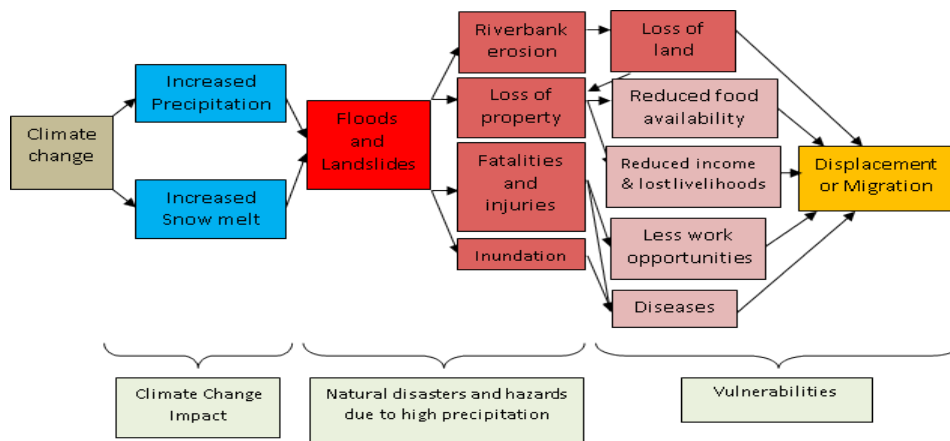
Climate change

Increased Precipitation

Increased Snow melt

Floods and Landslides

Riverbank erosion

Loss of property

Fatalities and injuries

Inundation

Loss of land

Reduced food availability

Reduced income & lostlivelihoods

Less work opportunities

Diseases

Displacement or Migration

Climate Change Impact

Natural disasters and hazards due to high precipitation

Vulnerabilities